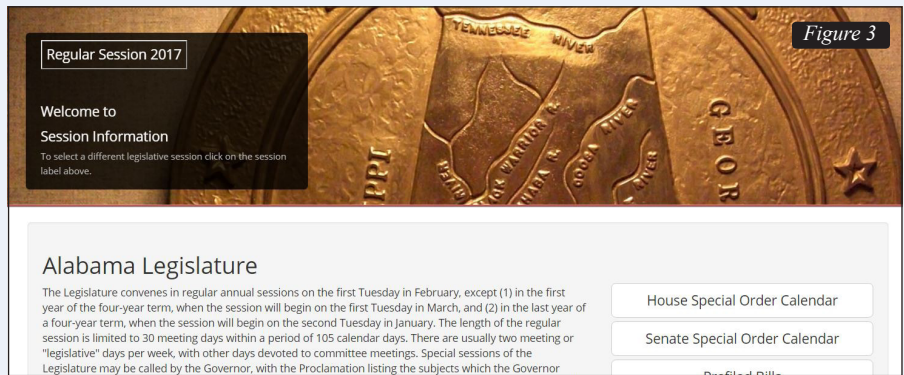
Regular Session 2017

Welcome to

Session Information

To select a different legislative session click on the session label above.

TENNESSEE RIVER

WARRIOR R.

COOSA RIVER

CAHABA R.

GEOR

PPI

Figure 3

Alabama Legislature

The Legislature convenes in regular annual sessions on the first Tuesday in February, except (1) in the first year of the four-year term, when the session will begin on the first Tuesday in March, and (2) in the last year of a four-year term, when the session will begin on the second Tuesday in January. The length of the regular session is limited to 30 meeting days within a period of 105 calendar days. There are usually two meeting or "legislative" days per week, with other days devoted to committee meetings. Special sessions of the Legislature may be called by the Governor, with the Proclamation listing the subjects which the Governor

House Special Order Calendar

Senate Special Order Calendar

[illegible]